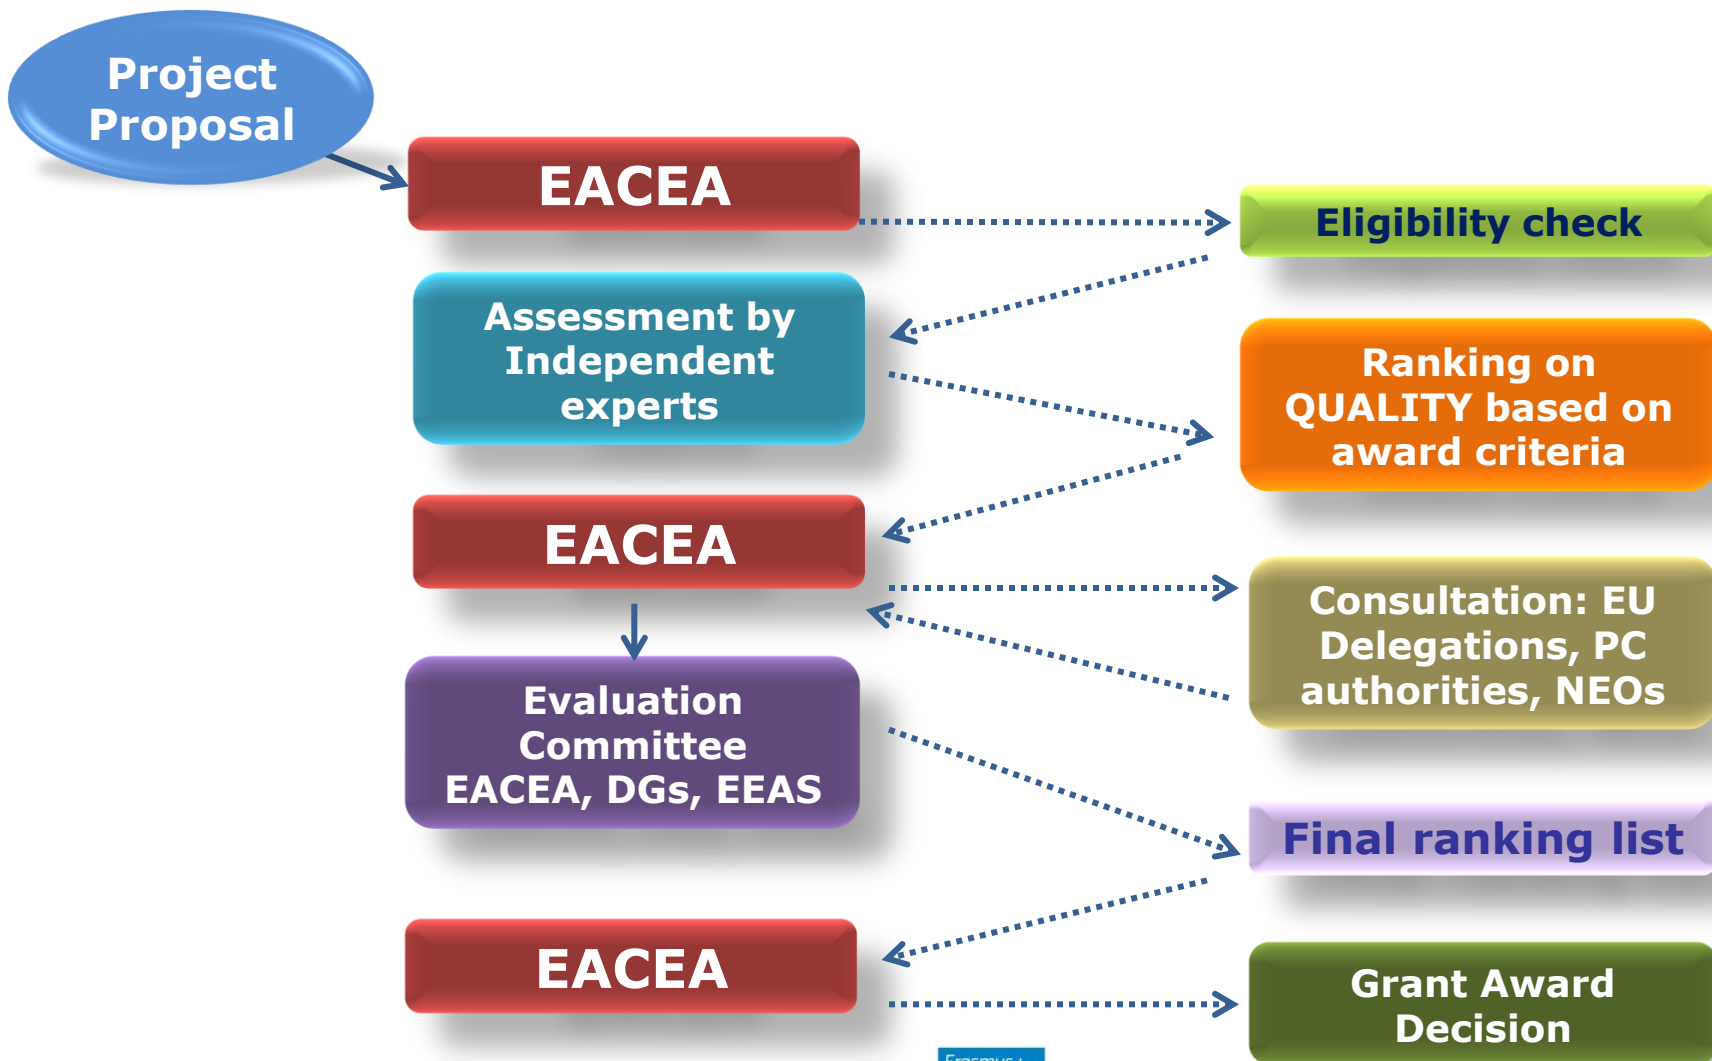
Project Proposal

EACEA

Eligibility check

Assessment by Independent experts

Ranking on QUALITY based on award criteria

EACEA

Consultation: EU Delegations, PC authorities, NEOs

Evaluation Committee EACEA, DGs, EEAS

Final ranking list

EACEA

Grant Award Decision

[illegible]